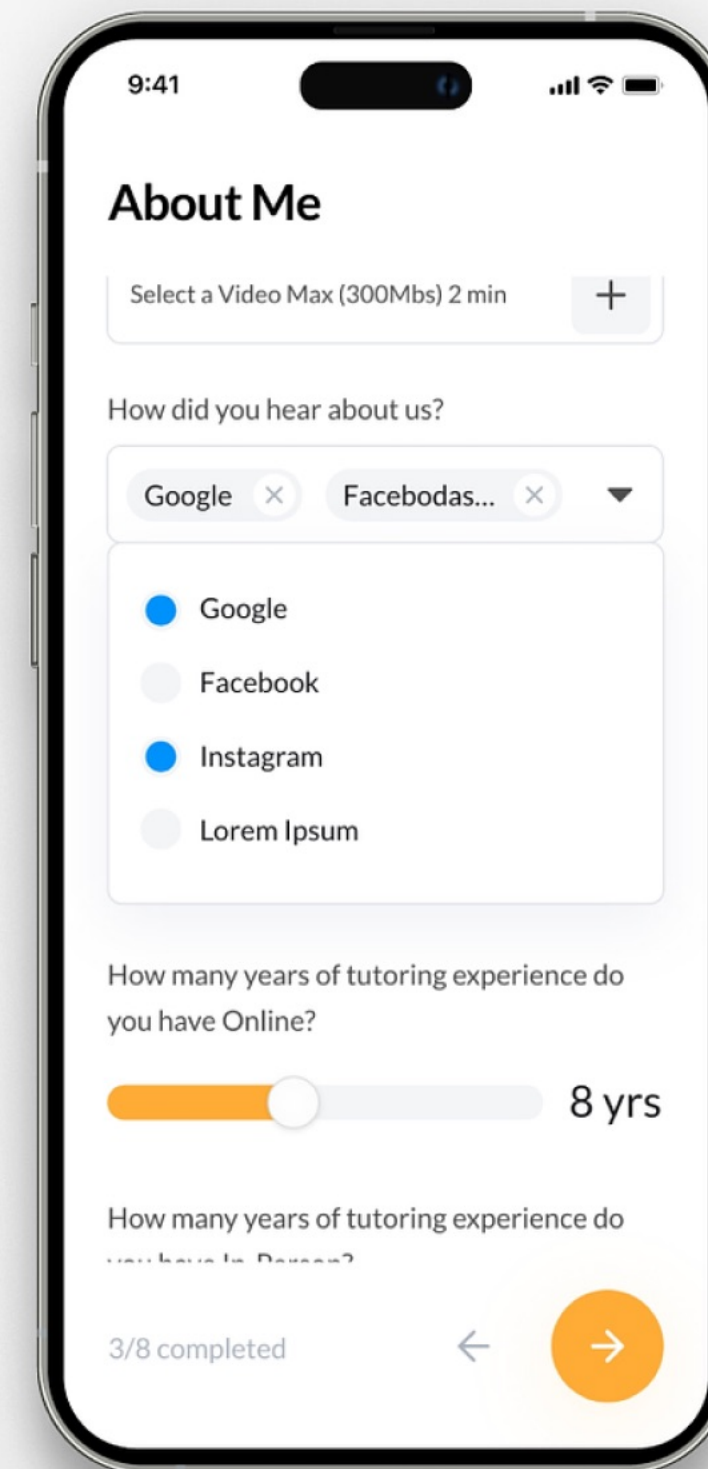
9:41

About Me

Select a Video Max (300Mbs) 2 min +

How did you hear about us?

Google × Facebodas... ×

Google

Facebook

Instagram

Lorem Ipsum

How many years of tutoring experience do you have Online?

8 yrs

How many years of tutoring experience do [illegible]

3/8 completed